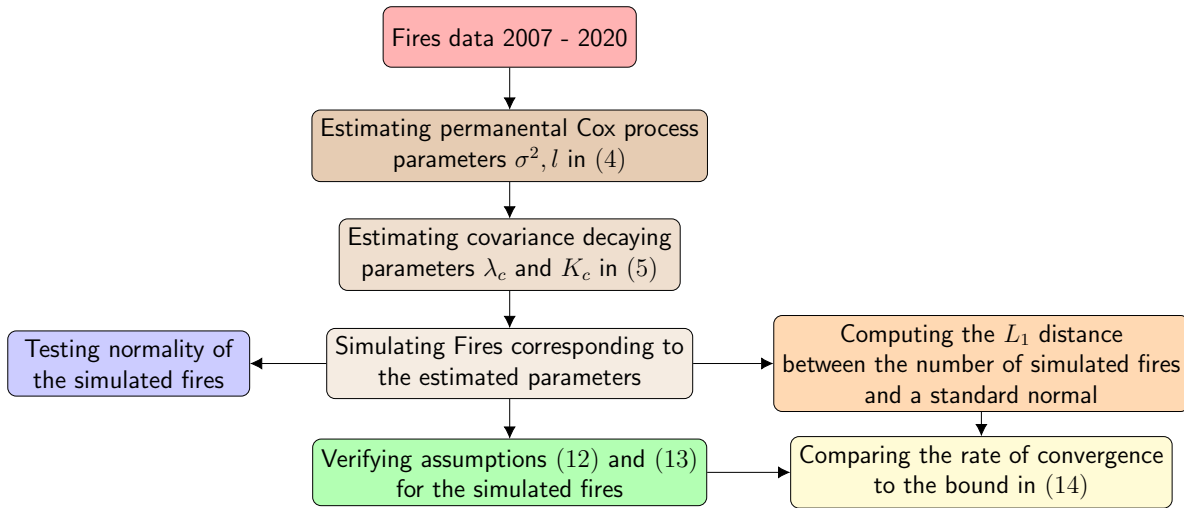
Fires data 2007 - 2020

Estimating permanental Cox process parameters $\sigma^2, l$ in $(4)$

Estimating covariance decaying parameters $\lambda_c$ and $K_c$ in $(5)$

Testing normality of the simulated fires

Simulating Fires corresponding to the estimated parameters

Computing the $L_1$ distance between the number of simulated fires and a standard normal

Verifying assumptions $(12)$ and $(13)$ for the simulated fires

Comparing the rate of convergence to the bound in $(14)$